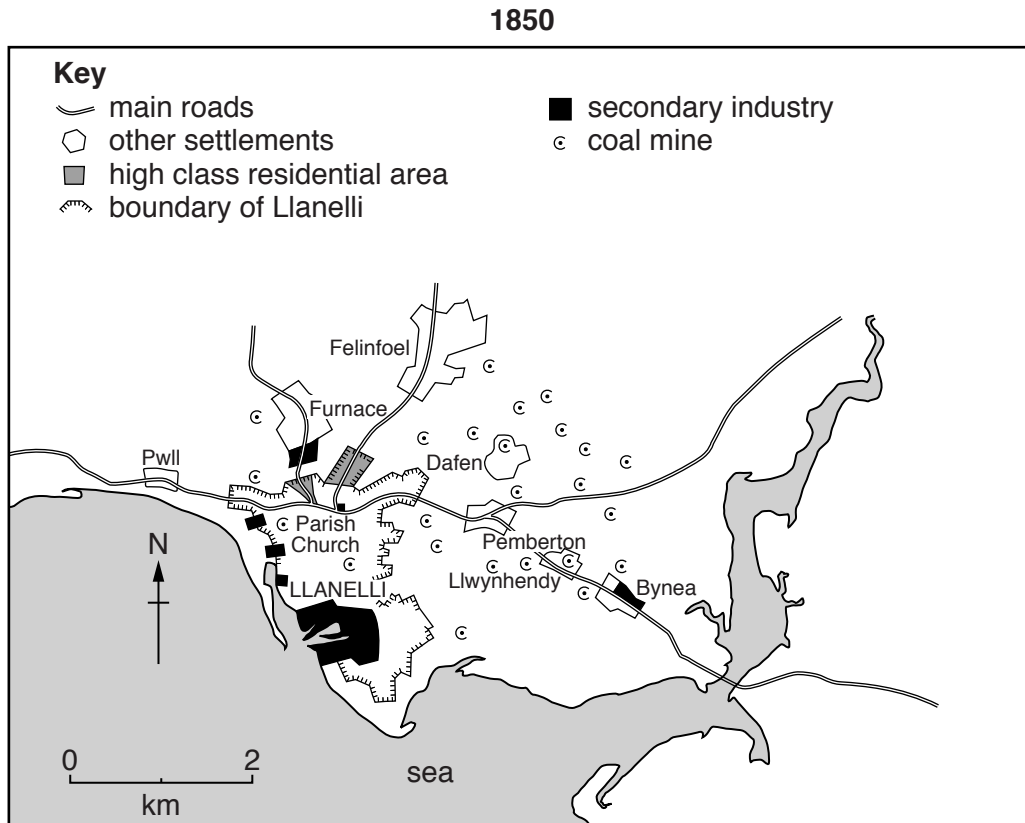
1850

Key
main roads
other settlements
high class residential area
boundary of Llanelli
secondary industry
coal mine

Felinfoel
Furnace
Pwll
Dafen
Parish Church
Pemberton
Llwynhendy
Bynea
LLANELLI
N
0
2
km
sea